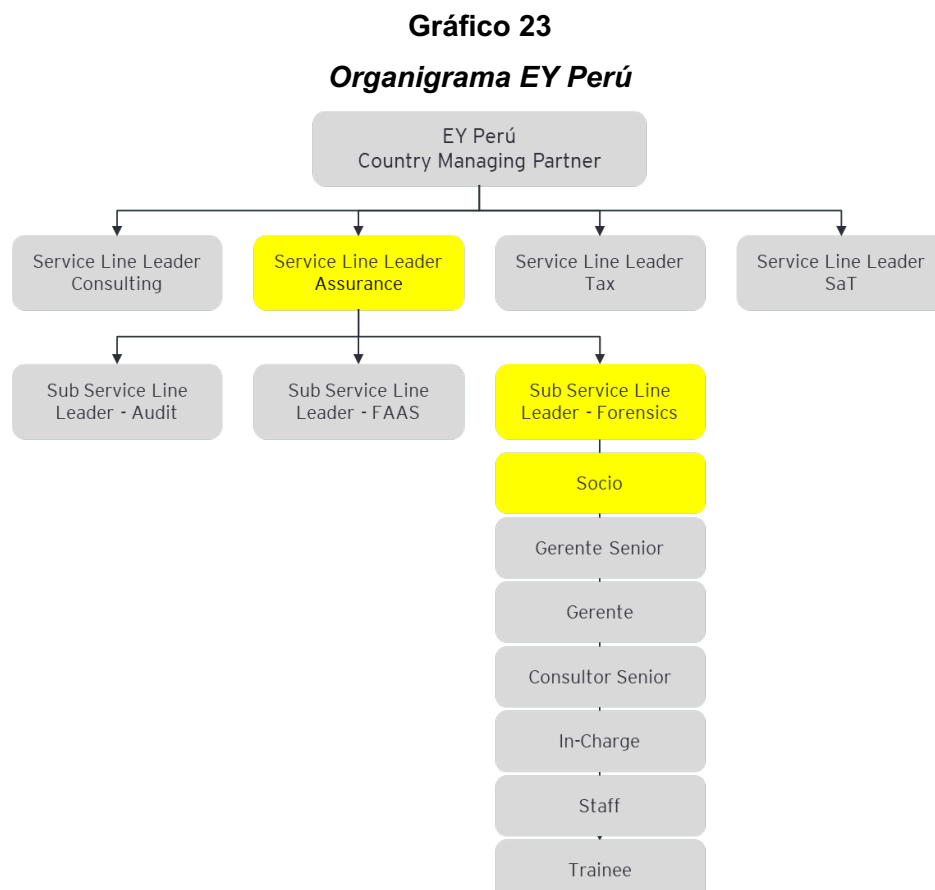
**Gráfico 23**

***Organigrama EY Perú***

EY Perú
Country Managing Partner

Service Line Leader
Consulting

Service Line Leader
Assurance

Service Line Leader
Tax

Service Line Leader
SaT

Sub Service Line
Leader - Audit

Sub Service Line
Leader - FAAS

Sub Service Line
Leader - Forensics

Socio

Gerente Senior

Gerente

Consultor Senior

In-Charge

Staff

Trainee